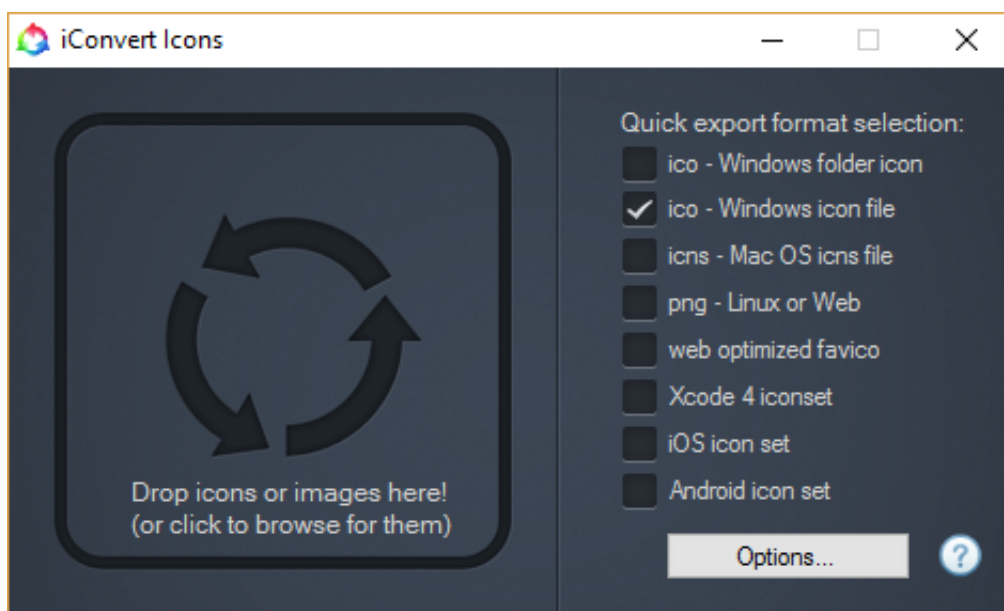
iConvert Icons

Drop icons or images here!
(or click to browse for them)

Quick export format selection:
ico - Windows folder icon
✓ ico - Windows icon file
icns - Mac OS icns file
png - Linux or Web
web optimized favico
Xcode 4 iconset
iOS icon set
Android icon set

Options...

?